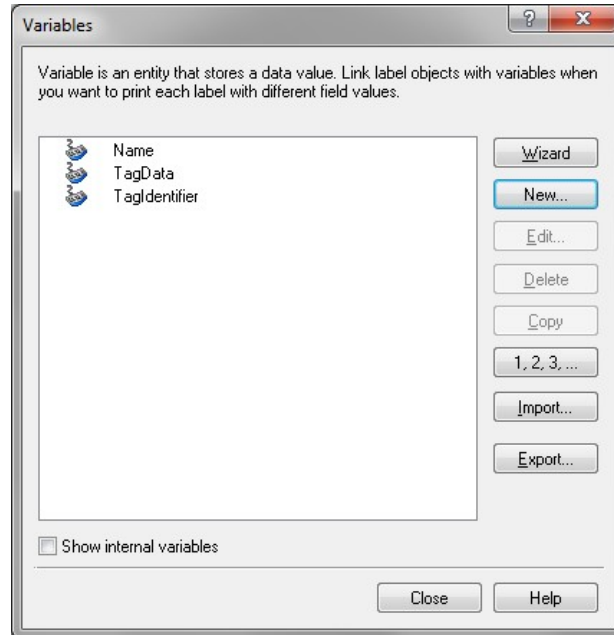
Variables

?

X

Variable is an entity that stores a data value. Link label objects with variables when you want to print each label with different field values.

Name
TagData
TagIdentifier

Wizard

New...

Edit...

Delete

Copy

1, 2, 3, ...

Import...

Export...

Show internal variables

Close

Help